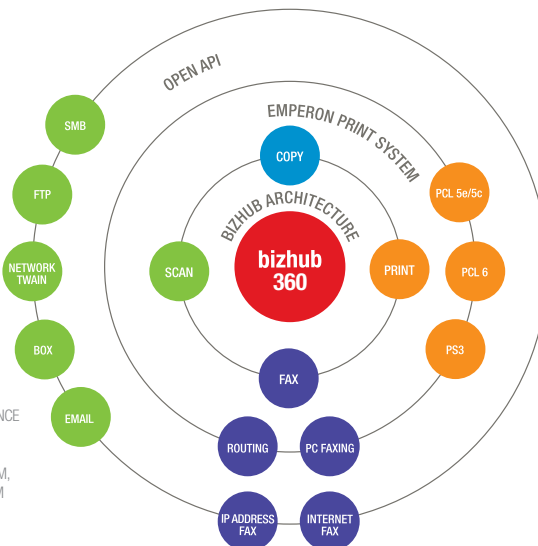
OPEN API

EMPERON PRINT SYSTEM

BIZHUB ARCHITECTURE

bizhub 360

COPY

SCAN

PRINT

FAX

SMB

FTP

NETWORK TWAIN

BOX

EMAIL

PCL 5e/5c

PCL 6

PS3

ROUTING

PC FAXING

IP ADDRESS FAX

INTERNET FAX

NCE

M,
M